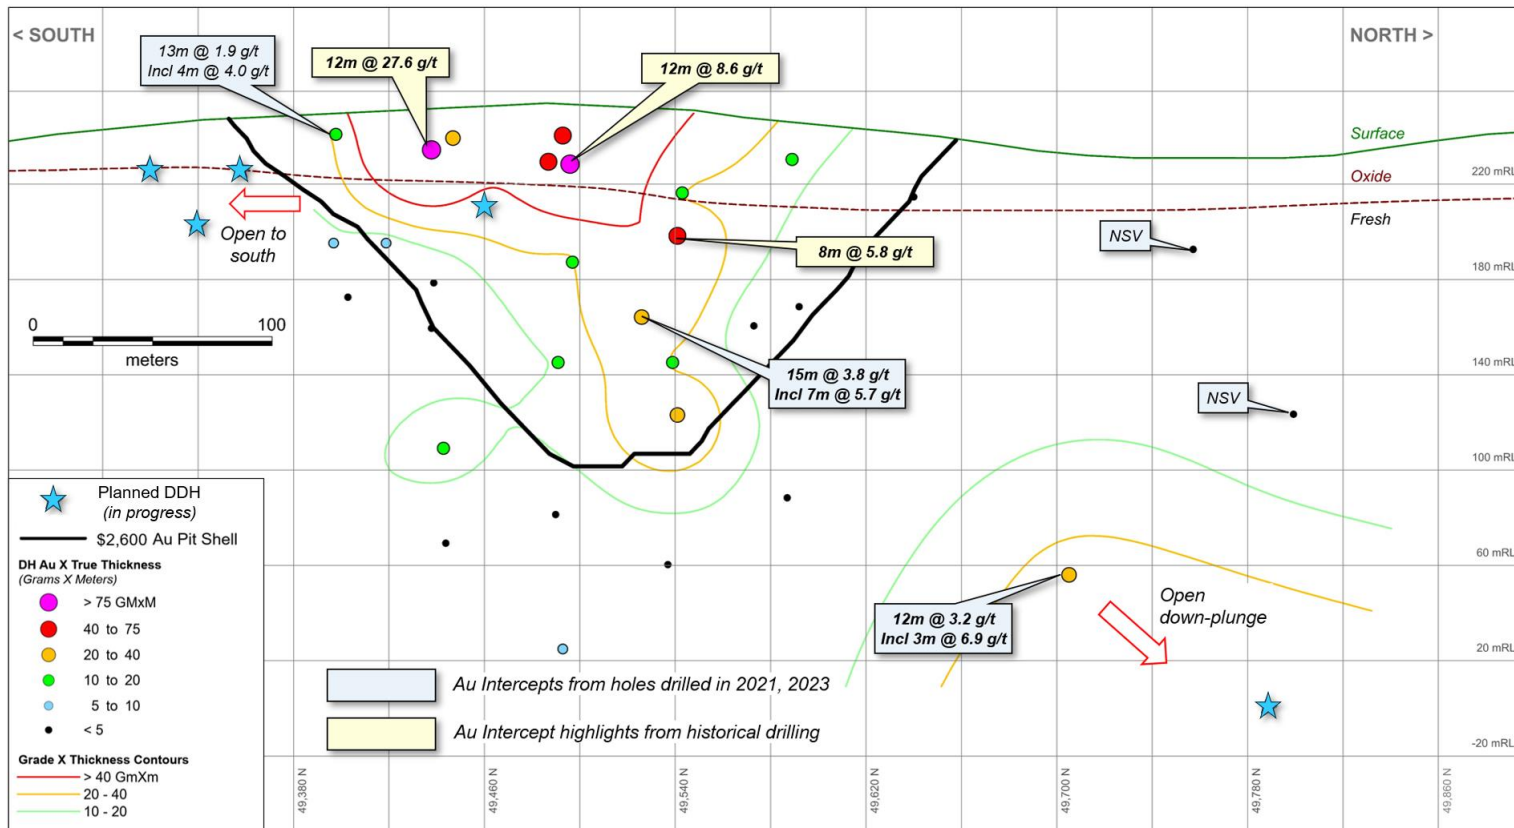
< SOUTH

NORTH >

13m @ 1.9 g/t
Incl 4m @ 4.0 g/t

12m @ 27.6 g/t

12m @ 8.6 g/t

Surface

Oxide

Fresh

220 mRL

180 mRL

140 mRL

100 mRL

60 mRL

20 mRL

-20 mRL

Open to south

NSV

8m @ 5.8 g/t

0

100

meters

15m @ 3.8 g/t
Incl 7m @ 5.7 g/t

NSV

Planned DDH (in progress)

$2,600 Au Pit Shell

DH Au X True Thickness
(Grams X Meters)

> 75 GMxM

40 to 75

20 to 40

10 to 20

5 to 10

< 5

Grade X Thickness Contours

> 40 GmXm

20 - 40

10 - 20

12m @ 3.2 g/t
Incl 3m @ 6.9 g/t

Open down-plunge

Au Intercepts from holes drilled in 2021, 2023

Au Intercept highlights from historical drilling

49,380 N

49,460 N

49,540 N

49,620 N

49,700 N

49,780 N

49,860 N